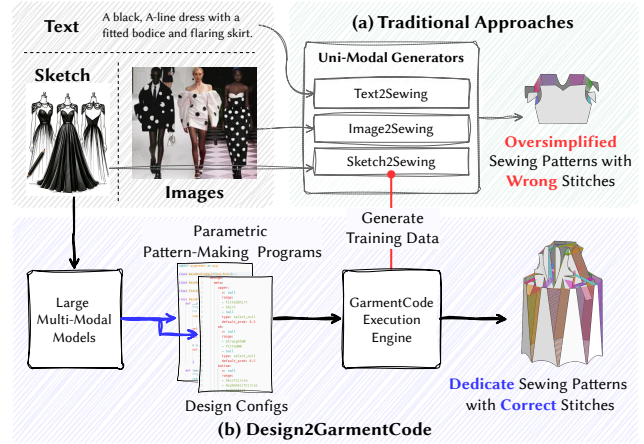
Text

A black, A-line dress with a fitted bodice and flaring skirt.

(a) Traditional Approaches

Sketch

Uni-Modal Generators

Text2Sewing

Image2Sewing

Sketch2Sewing

Oversimplified Sewing Patterns with Wrong Stitches

Images

Generate Training Data

Parametric Pattern-Making Programs

Large Multi-Modal Models

GarmentCode Execution Engine

Design Configs

Dedicate Sewing Patterns with Correct Stitches

(b) Design2GarmentCode